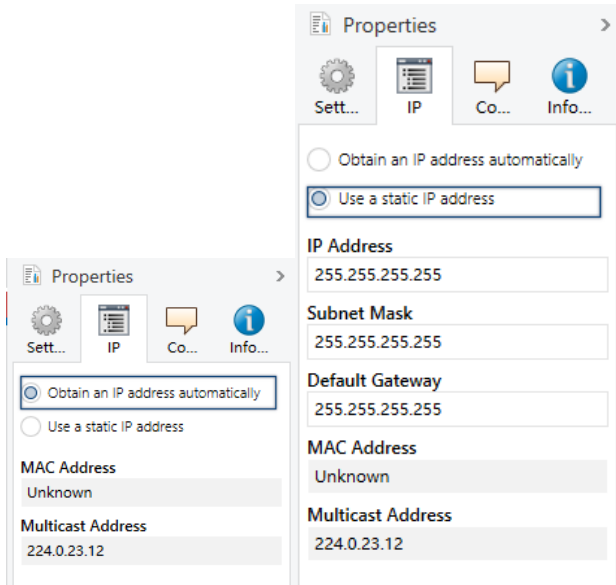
Properties
Sett...
IP
Co...
Info...
Obtain an IP address automatically
Use a static IP address
IP Address
255.255.255.255
Subnet Mask
255.255.255.255
Default Gateway
255.255.255.255
MAC Address
Unknown
Multicast Address
224.0.23.12

Properties
Sett...
IP
Co...
Info...
Obtain an IP address automatically
Use a static IP address
MAC Address
Unknown
Multicast Address
224.0.23.12